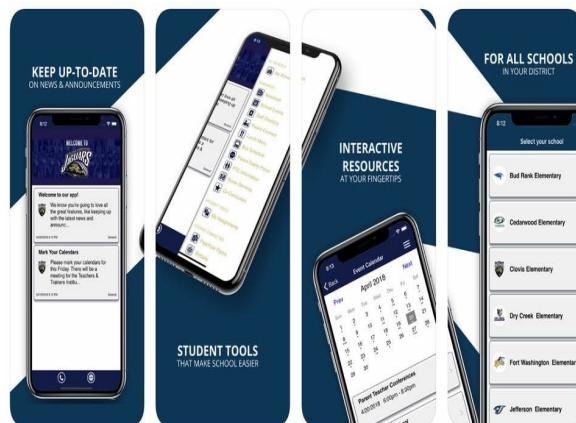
KEEP UP-TO-DATE
ON NEWS & ANNOUNCEMENTS

WELCOME TO
JAGUARS

Welcome to our app!
We know you're going to love all the great features, like keeping up with the latest news and announc...

Mark Your Calendars
Please mark your calendars for this Friday. There will be a meeting for the Teachers & Trainers Institu...

STUDENT TOOLS
THAT MAKE SCHOOL EASIER

INTERACTIVE
RESOURCES
AT YOUR FINGERTIPS

Event Calendar
Back
April 2018
Prev
Next

Parent Teacher Conferences
4/20/2018 6:00pm - 8:00pm

FOR ALL SCHOOLS
IN YOUR DISTRICT

Select your school
Bud Rank Elementary
Cedarwood Elementary
Clovis Elementary
Dry Creek Elementary
Fort Washington Elementar
Jefferson Elementary